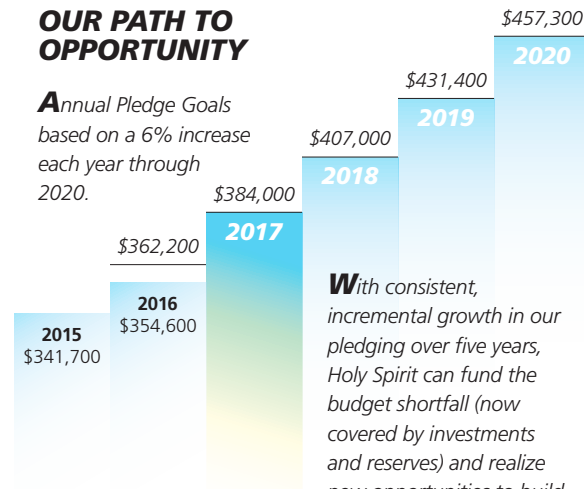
OUR PATH TO OPPORTUNITY

Annual Pledge Goals based on a 6% increase each year through 2020.

2015
$341,700

$362,200
2016
$354,600

$384,000
2017

$407,000
2018

$431,400
2019

$457,300
2020

With consistent, incremental growth in our pledging over five years, Holy Spirit can fund the budget shortfall (now covered by investments and reserves) and realize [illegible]